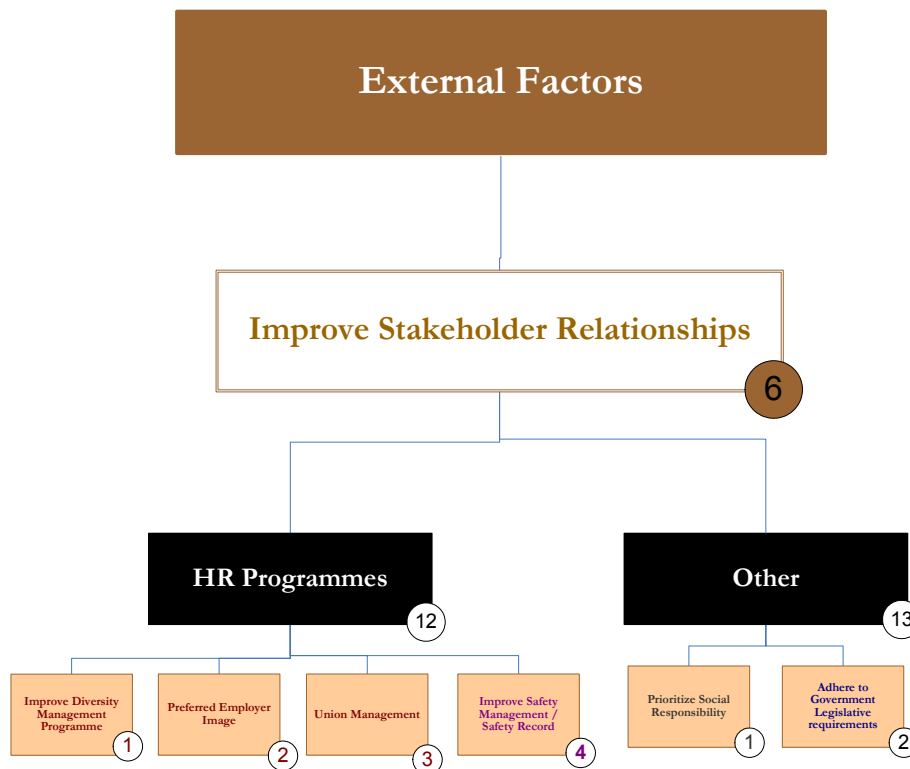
External Factors

Improve Stakeholder Relationships

6

HR Programmes

12

Other

13

Improve Diversity Management Programme

1

Preferred Employer Image

2

Union Management

3

Improve Safety Management / Safety Record

4

Prioritize Social Responsibility

1

Adhere to Government Legislative requirements

2